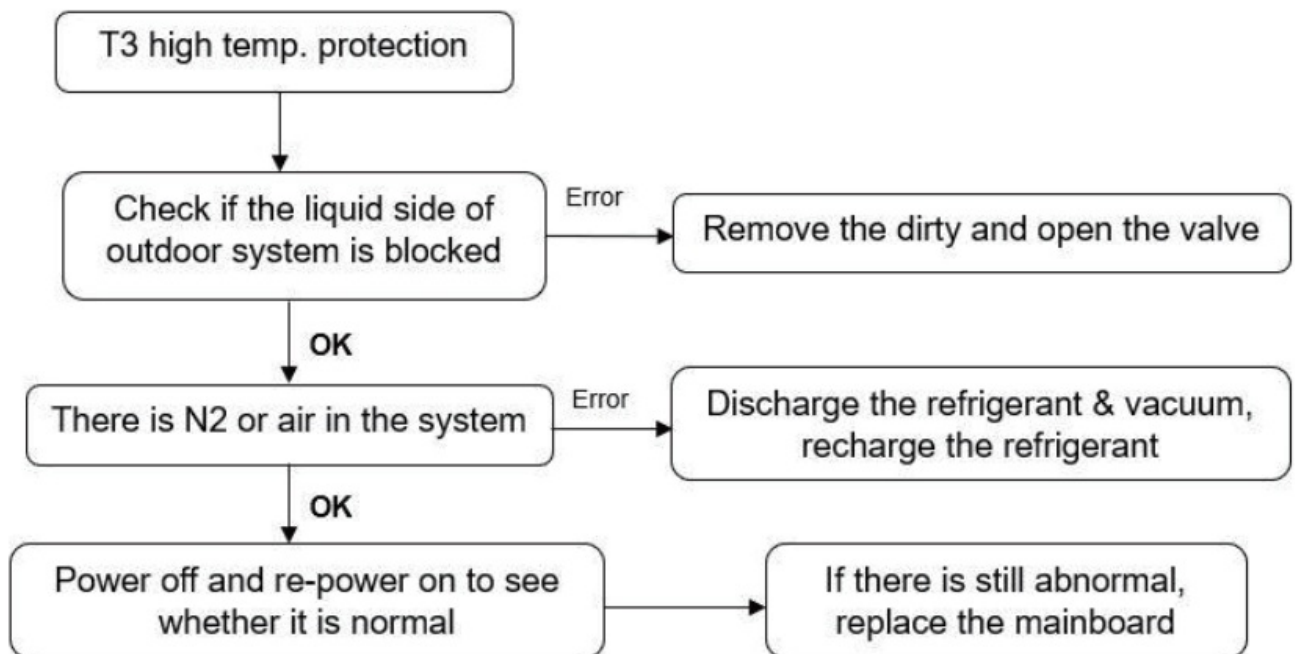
T3 high temp. protection

Check if the liquid side of outdoor system is blocked

Error

Remove the dirty and open the valve

OK

There is N2 or air in the system

Error

Discharge the refrigerant & vacuum, recharge the refrigerant

OK

Power off and re-power on to see whether it is normal

If there is still abnormal, replace the mainboard